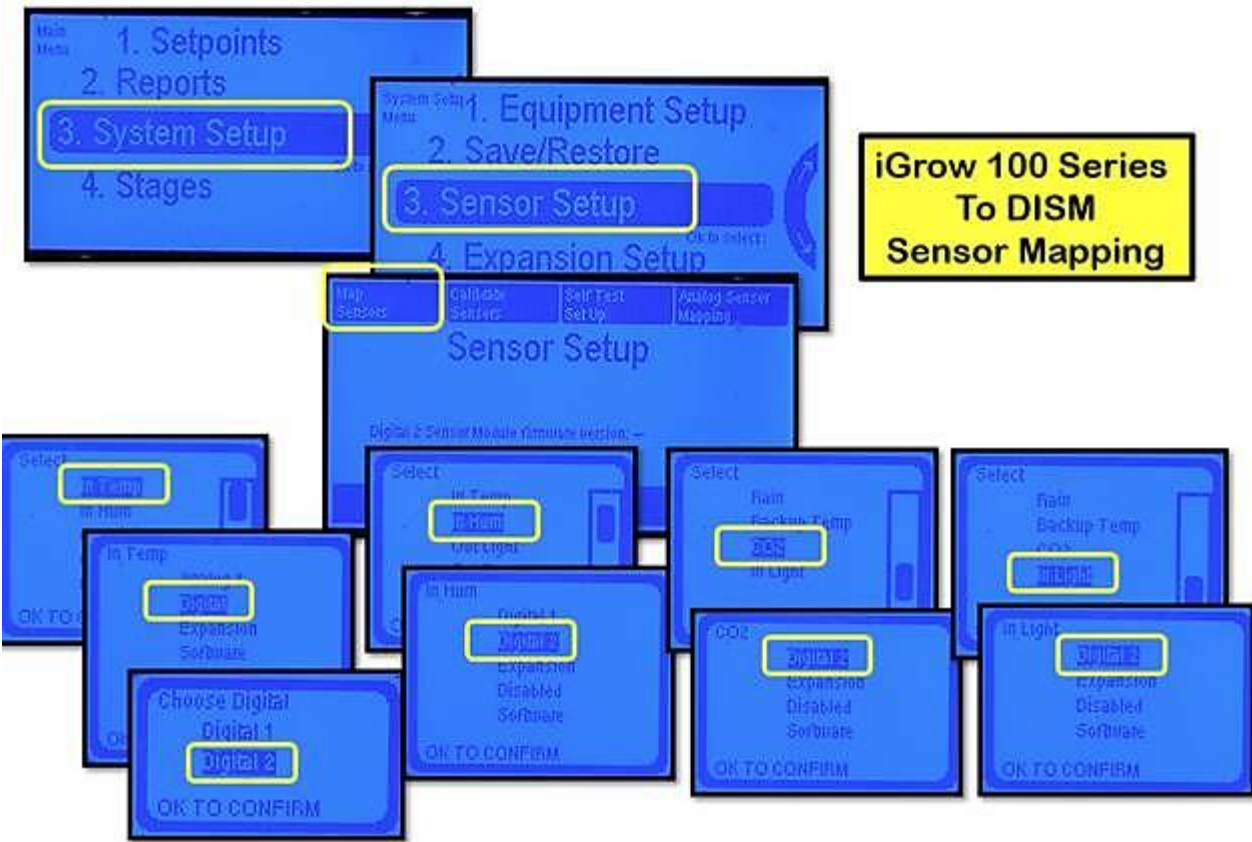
Main Menu
1. Setpoints
2. Reports
3. System Setup
4. Stages

System Setup Menu
1. Equipment Setup
2. Save/Restore
3. Sensor Setup
OK to select
4. Expansion Setup

iGrow 100 Series To DISM Sensor Mapping

Map Sensors
Calibrate Sensors
Self Test Set Up
Analog Sensor Mapping
Sensor Setup
Digital 2 Sensor Module firmware version: --

Select
In Temp
In Hum
OK TO C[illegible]

In Temp
Digital 1
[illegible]
Expansion
Software

Choose Digital
Digital 1
Digital 2
OK TO CONFIRM

Select
In Temp
In Hum
Out Light

In Hum
Digital 1
Digital 2
Expansion
Disabled
Software
OK TO CONFIRM

Select
Rain
Backup Temp
CO2
In Light

CO2
Digital 2
Expansion
Disabled
Software
OK TO CONFIRM

Select
Rain
Backup Temp
CO2
In Light

In Light
Digital 2
Expansion
Disabled
Software
OK TO CONFIRM